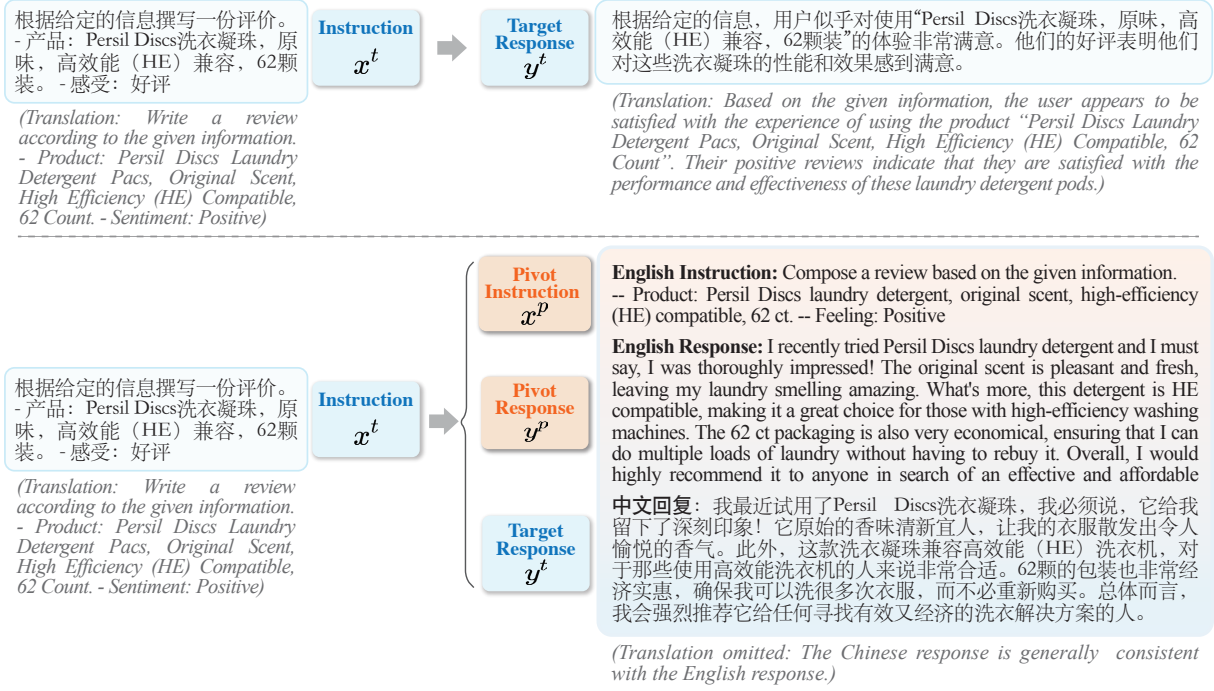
根据给定的信息撰写一份评价。
- 产品：Persil Discs洗衣凝珠，原味，高效能（HE）兼容，62颗装。- 感受：好评

(Translation: Write a review according to the given information. - Product: Persil Discs Laundry Detergent Pacs, Original Scent, High Efficiency (HE) Compatible, 62 Count. - Sentiment: Positive)

Instruction
$x^t$

Target Response
$y^t$

根据给定的信息，用户似乎对使用“Persil Discs洗衣凝珠，原味，高效能（HE）兼容，62颗装”的体验非常满意。他们的好评表明他们对这些洗衣凝珠的性能和效果感到满意。

(Translation: Based on the given information, the user appears to be satisfied with the experience of using the product “Persil Discs Laundry Detergent Pacs, Original Scent, High Efficiency (HE) Compatible, 62 Count”. Their positive reviews indicate that they are satisfied with the performance and effectiveness of these laundry detergent pods.)

根据给定的信息撰写一份评价。
- 产品：Persil Discs洗衣凝珠，原味，高效能（HE）兼容，62颗装。- 感受：好评

(Translation: Write a review according to the given information. - Product: Persil Discs Laundry Detergent Pacs, Original Scent, High Efficiency (HE) Compatible, 62 Count. - Sentiment: Positive)

Instruction
$x^t$

Pivot Instruction
$x^p$

Pivot Response
$y^p$

Target Response
$y^t$

English Instruction: Compose a review based on the given information. -- Product: Persil Discs laundry detergent, original scent, high-efficiency (HE) compatible, 62 ct. -- Feeling: Positive

English Response: I recently tried Persil Discs laundry detergent and I must say, I was thoroughly impressed! The original scent is pleasant and fresh, leaving my laundry smelling amazing. What's more, this detergent is HE compatible, making it a great choice for those with high-efficiency washing machines. The 62 ct packaging is also very economical, ensuring that I can do multiple loads of laundry without having to rebuy it. Overall, I would highly recommend it to anyone in search of an effective and affordable

中文回复：我最近试用了Persil Discs洗衣凝珠，我必须说，它给我留下了深刻印象！它原始的香味清新宜人，让我的衣服散发出令人愉悦的香气。此外，这款洗衣凝珠兼容高效能（HE）洗衣机，对于那些使用高效能洗衣机的人来说非常合适。62颗的包装也非常经济实惠，确保我可以洗很多次衣服，而不必重新购买。总体而言，我会强烈推荐它给任何寻找有效又经济的洗衣解决方案的人。

(Translation omitted: The Chinese response is generally consistent with the English response.)